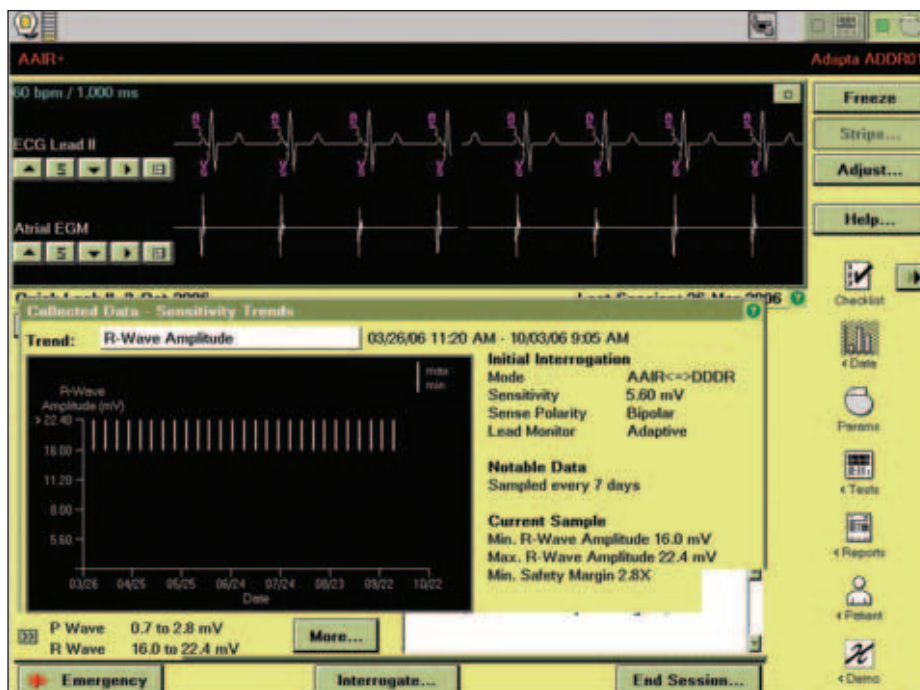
AAIR+

Adapta ADDR01

60 bpm / 1,000 ms

ECG Lead II

Atrial EGM

Freeze

Strips...

Adjust...

Help...

Checklist

< Data

Params

< Tests

< Reports

< Patient

< Demo

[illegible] Last Session: 26-Mar-2006

Collected Data - Sensitivity Trends

Trend: R-Wave Amplitude

03/26/06 11:20 AM - 10/03/06 9:05 AM

R-Wave Amplitude (mV)

max
min

> 22.40

16.00

11.20

8.00

5.60

03/26 04/25 05/25 06/24 07/24 08/23 09/22 10/22

Date

Initial Interrogation

| | |
|---|---|
| Mode | AAIR<=>DDDR |
| Sensitivity | 5.60 mV |
| Sense Polarity | Bipolar |
| Lead Monitor | Adaptive |

Notable Data

Sampled every 7 days

Current Sample

Min. R-Wave Amplitude 16.0 mV

Max. R-Wave Amplitude 22.4 mV

Min. Safety Margin 2.8X

P Wave 0.7 to 2.8 mV

R Wave 16.0 to 22.4 mV

More...

Emergency

Interrogate...

End Session...